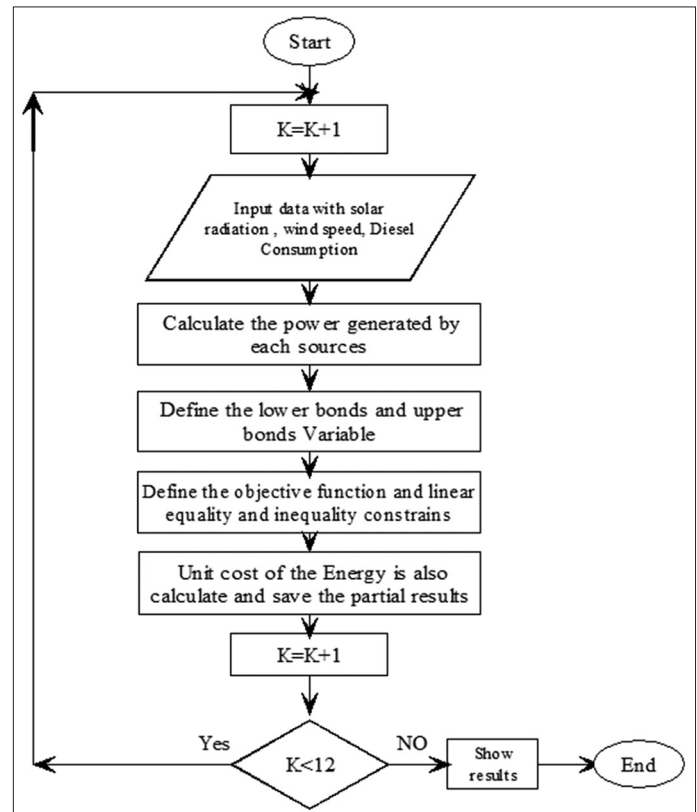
Start

K=K+1

Input data with solar radiation , wind speed, Diesel Consumption

Calculate the power generated by each sources

Define the lower bonds and upper bonds Variable

Define the objective function and linear equality and inequality constrains

Unit cost of the Energy is also calculate and save the partial results

K=K+1

Yes

K<12

NO

Show results

End